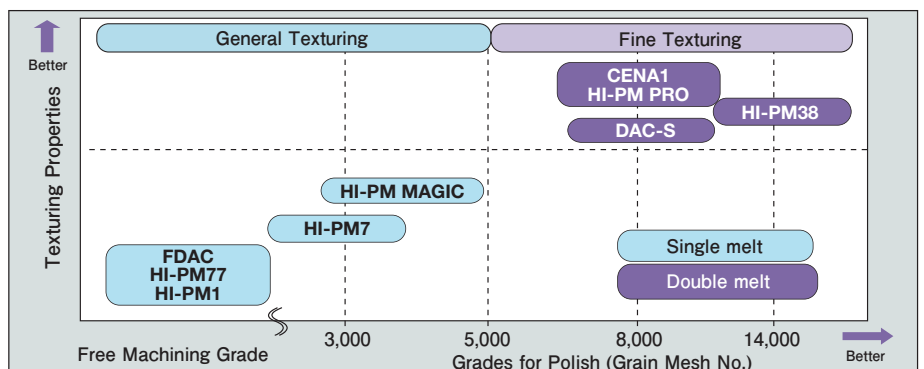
Better

Texturing Properties

General Texturing

Fine Texturing

CENA1
HI-PM PRO

HI-PM38

DAC-S

HI-PM MAGIC

HI-PM7

FDAC
HI-PM77
HI-PM1

Single melt

Double melt

3,000

5,000

8,000

14,000

Free Machining Grade

Grades for Polish (Grain Mesh No.)

Better